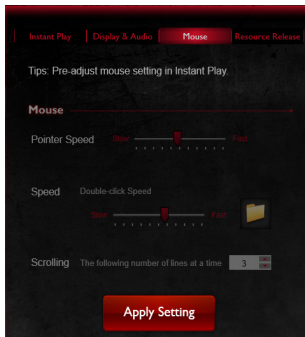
Instant Play | Display & Audio | Mouse | Resource Release

Tips: Pre-adjust mouse setting in Instant Play.

Mouse

Pointer Speed Slow Fast

Speed Double-click Speed

Slow Fast

Scrolling The following number of lines at a time 3

Apply Setting